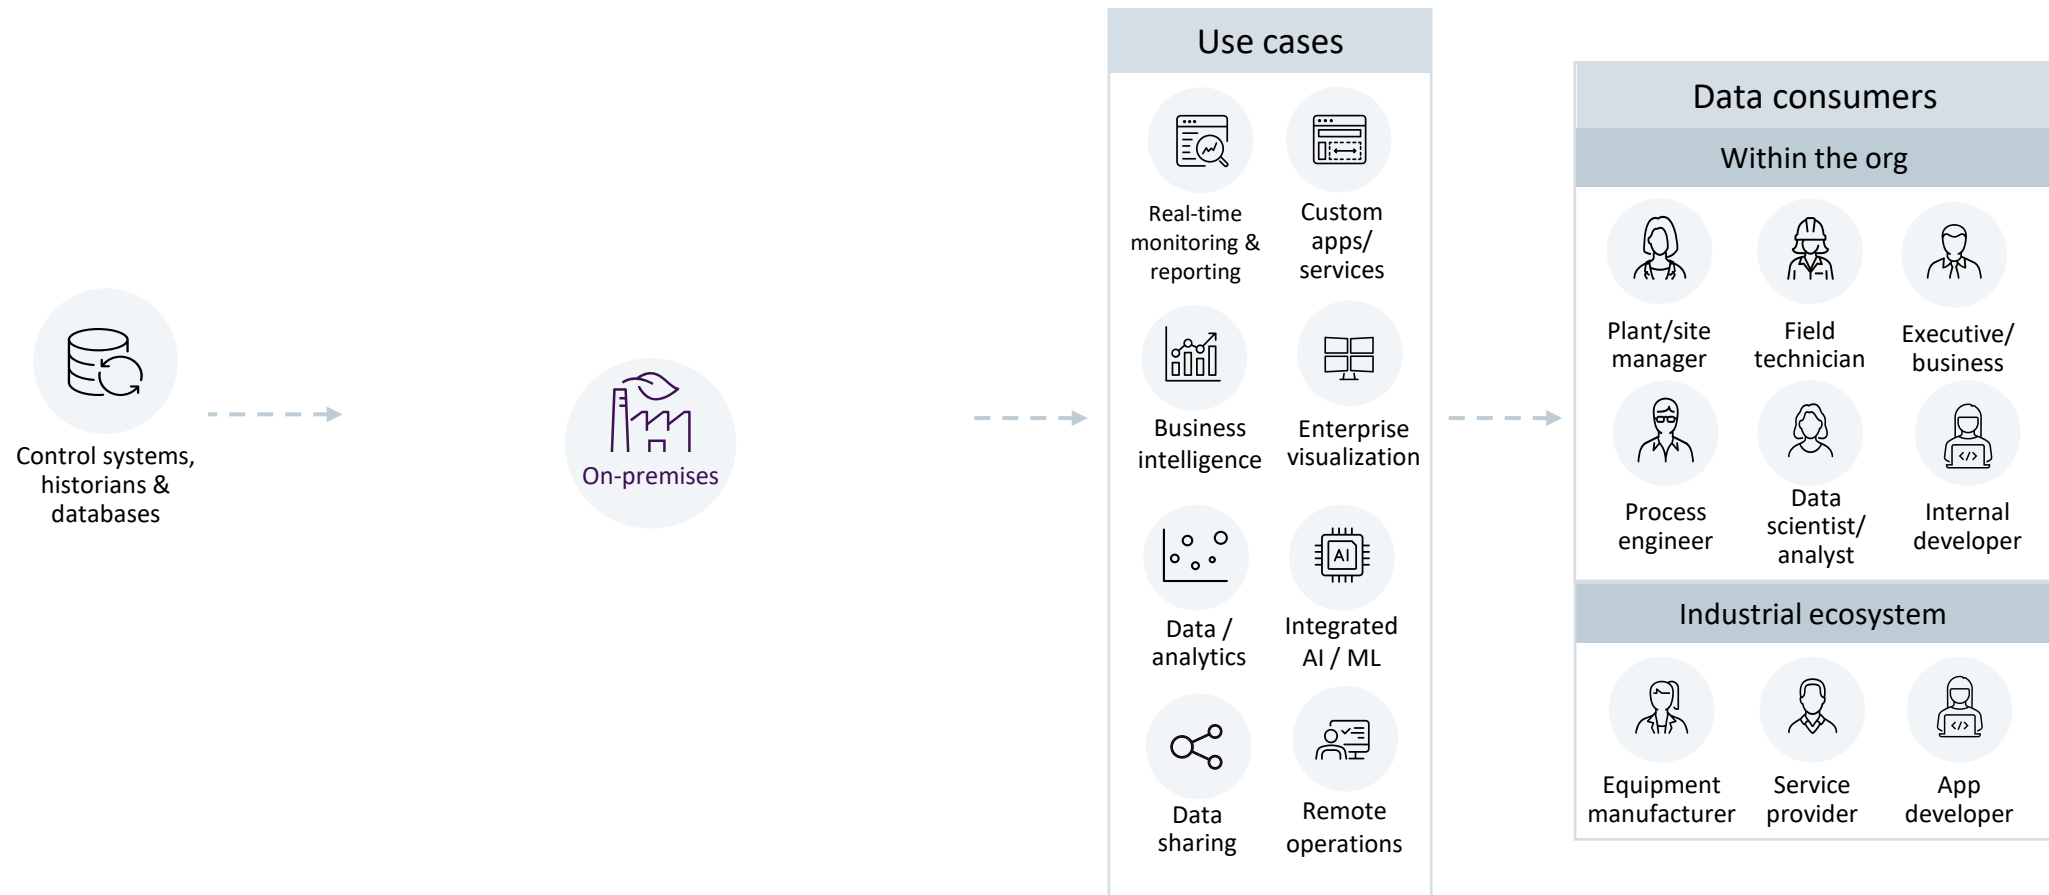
Control systems, historians & databases

On-premises

Use cases

Real-time monitoring & reporting

Custom apps/ services

Business intelligence

Enterprise visualization

Data / analytics

Integrated AI / ML

Data sharing

Remote operations

Data consumers

Within the org

Plant/site manager

Field technician

Executive/ business

Process engineer

Data scientist/ analyst

Internal developer

Industrial ecosystem

Equipment manufacturer

Service provider

App developer